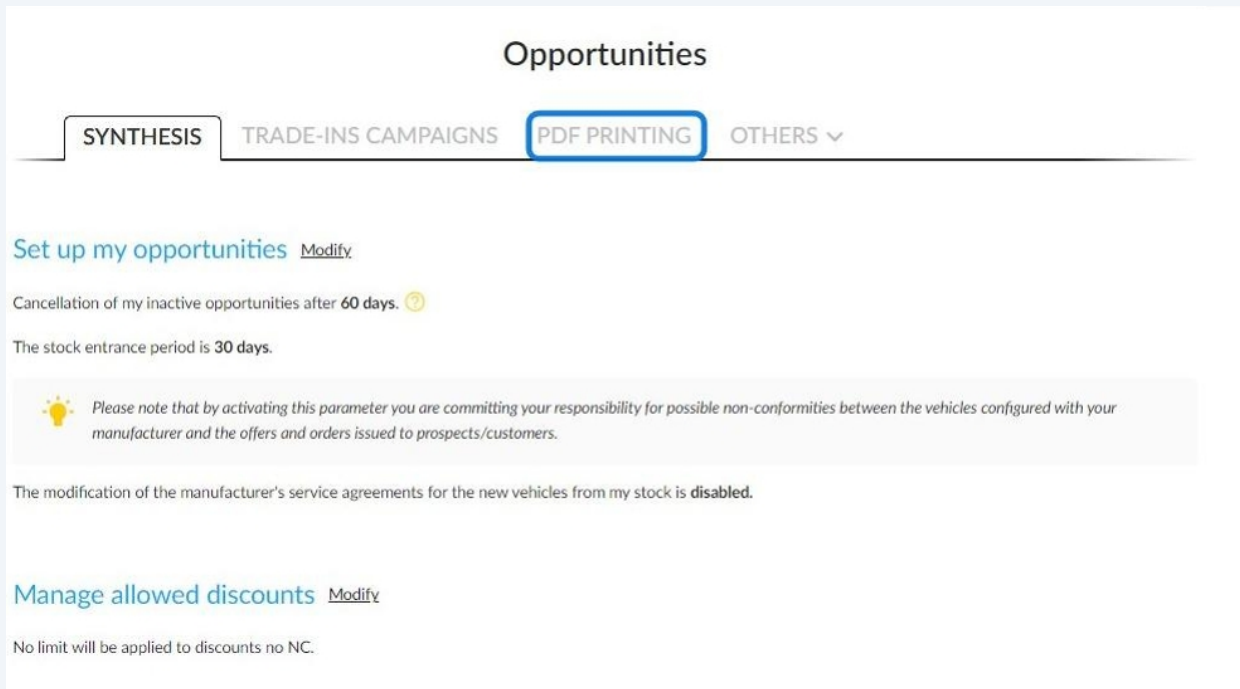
Opportunities

SYNTHESIS TRADE-INS CAMPAIGNS PDF PRINTING OTHERS

Set up my opportunities Modify

Cancellation of my inactive opportunities after 60 days. ?

The stock entrance period is 30 days.

Please note that by activating this parameter you are committing your responsibility for possible non-conformities between the vehicles configured with your manufacturer and the offers and orders issued to prospects/customers.

The modification of the manufacturer's service agreements for the new vehicles from my stock is disabled.

Manage allowed discounts Modify

No limit will be applied to discounts no NC.